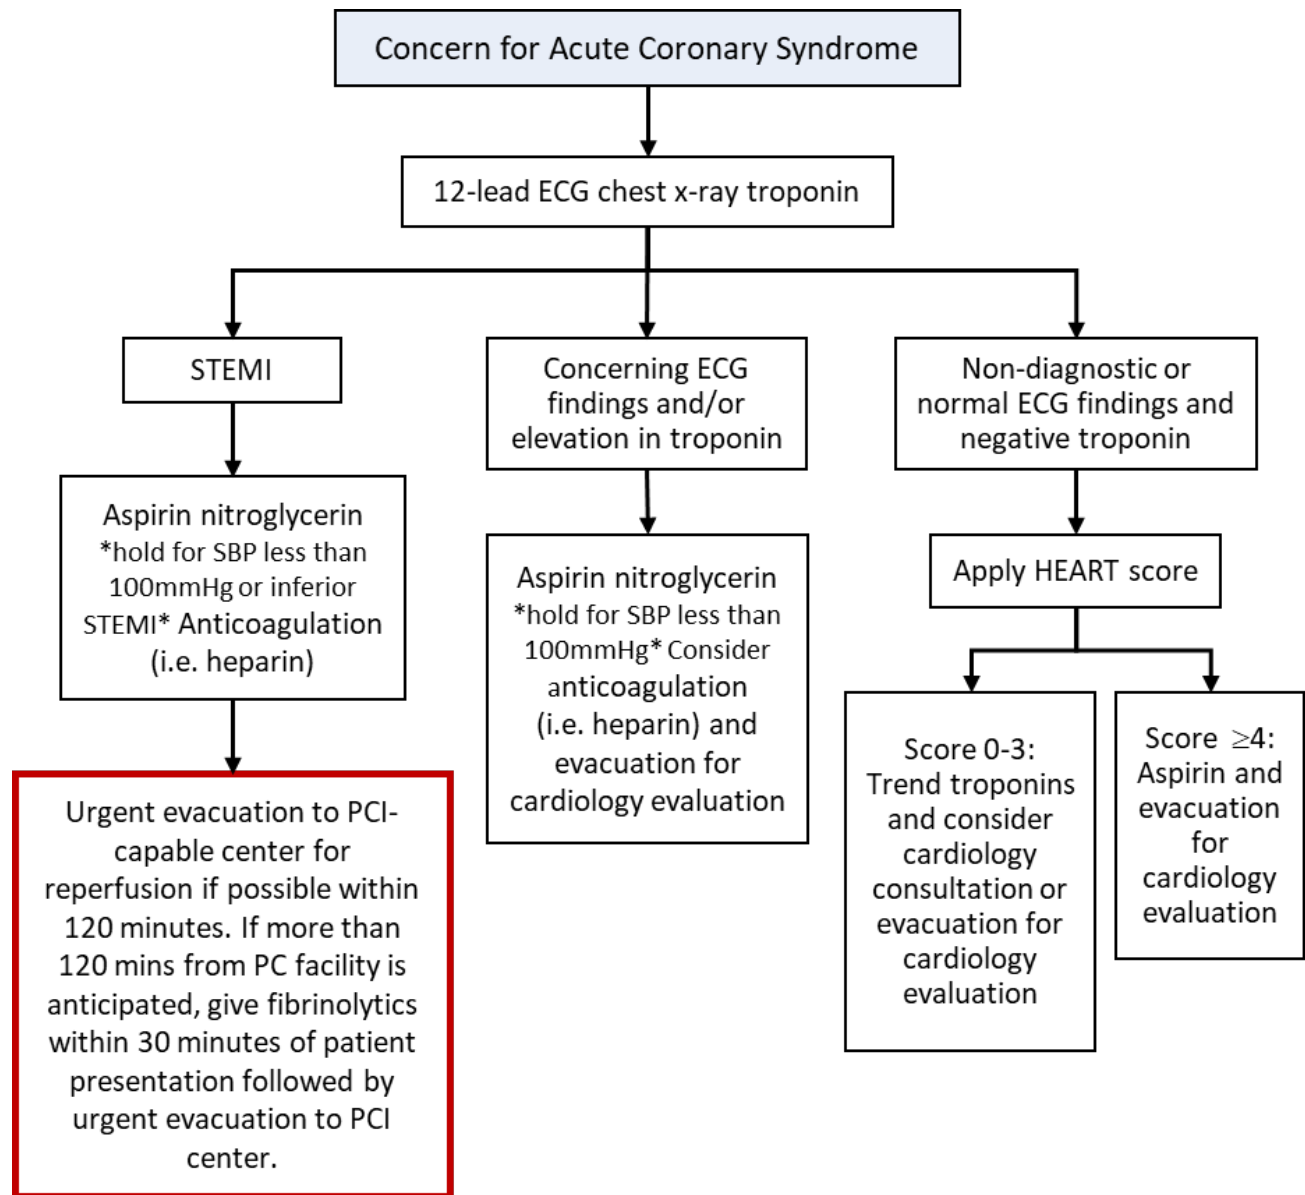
Concern for Acute Coronary Syndrome

12-lead ECG chest x-ray troponin

STEMI

Aspirin nitroglycerin *hold for SBP less than 100mmHg or inferior STEMI* Anticoagulation (i.e. heparin)

Urgent evacuation to PCI-capable center for reperfusion if possible within 120 minutes. If more than 120 mins from PC facility is anticipated, give fibrinolytics within 30 minutes of patient presentation followed by urgent evacuation to PCI center.

Concerning ECG findings and/or elevation in troponin

Aspirin nitroglycerin *hold for SBP less than 100mmHg* Consider anticoagulation (i.e. heparin) and evacuation for cardiology evaluation

Non-diagnostic or normal ECG findings and negative troponin

Apply HEART score

Score 0-3: Trend troponins and consider cardiology consultation or evacuation for cardiology evaluation

Score $\geq$4: Aspirin and evacuation for cardiology evaluation